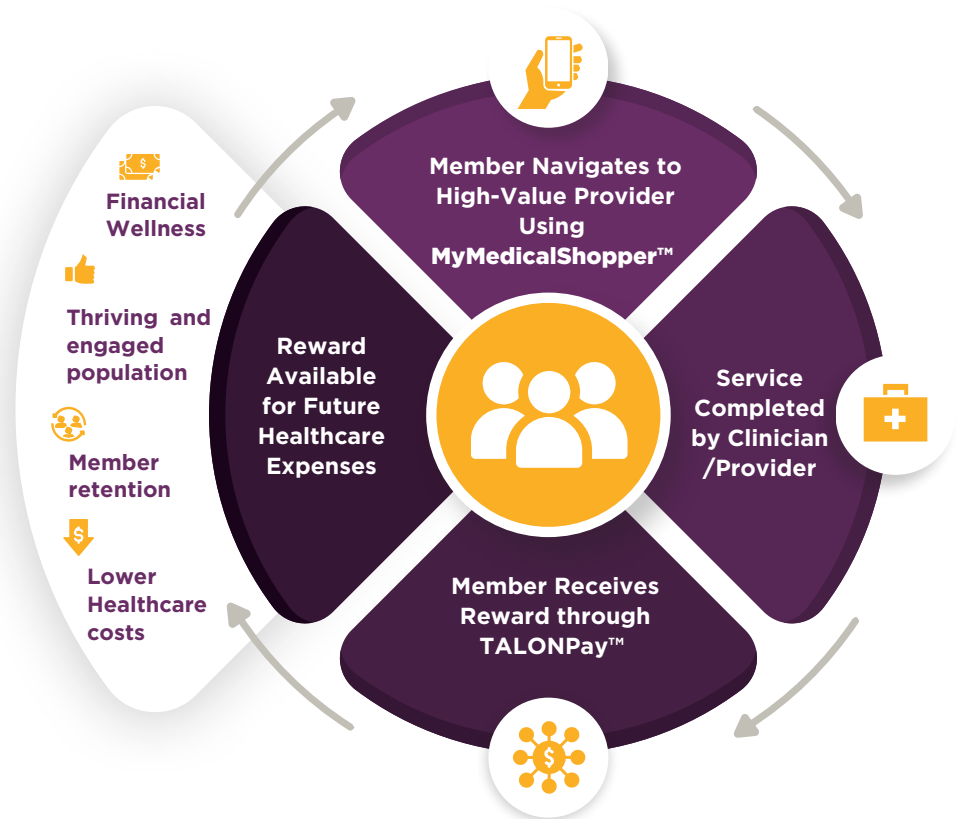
Financial Wellness

Thriving and engaged population

Member retention

Lower Healthcare costs

Member Navigates to High-Value Provider Using MyMedicalShopper™

Service Completed by Clinician /Provider

Member Receives Reward through TALONPay™

Reward Available for Future Healthcare Expenses